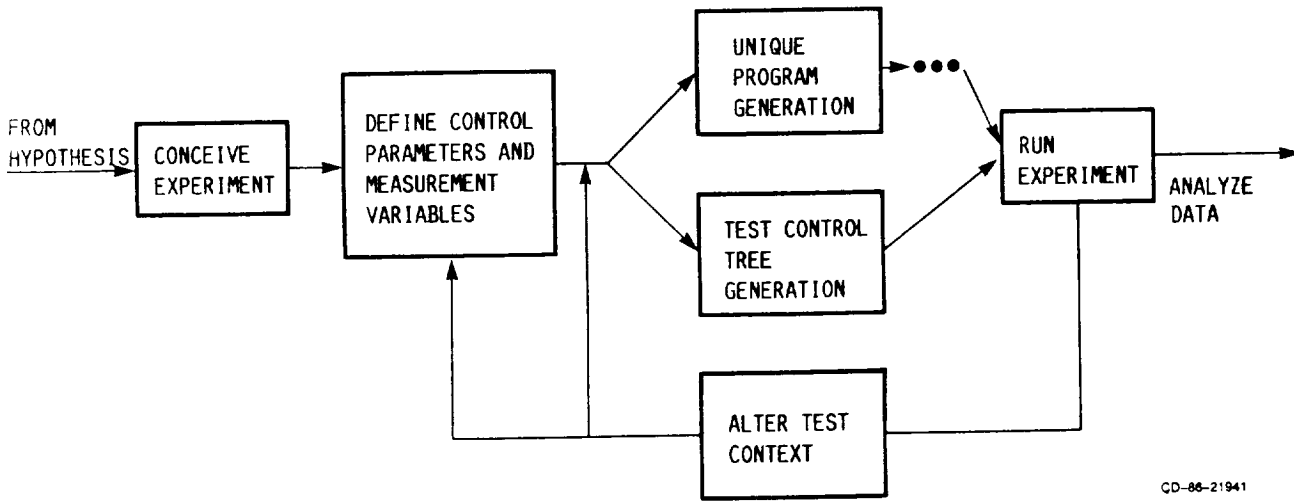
FROM HYPOTHESIS

CONCEIVE EXPERIMENT

DEFINE CONTROL PARAMETERS AND MEASUREMENT VARIABLES

UNIQUE PROGRAM GENERATION

TEST CONTROL TREE GENERATION

RUN EXPERIMENT

ANALYZE DATA

ALTER TEST CONTEXT

CD-86-21941